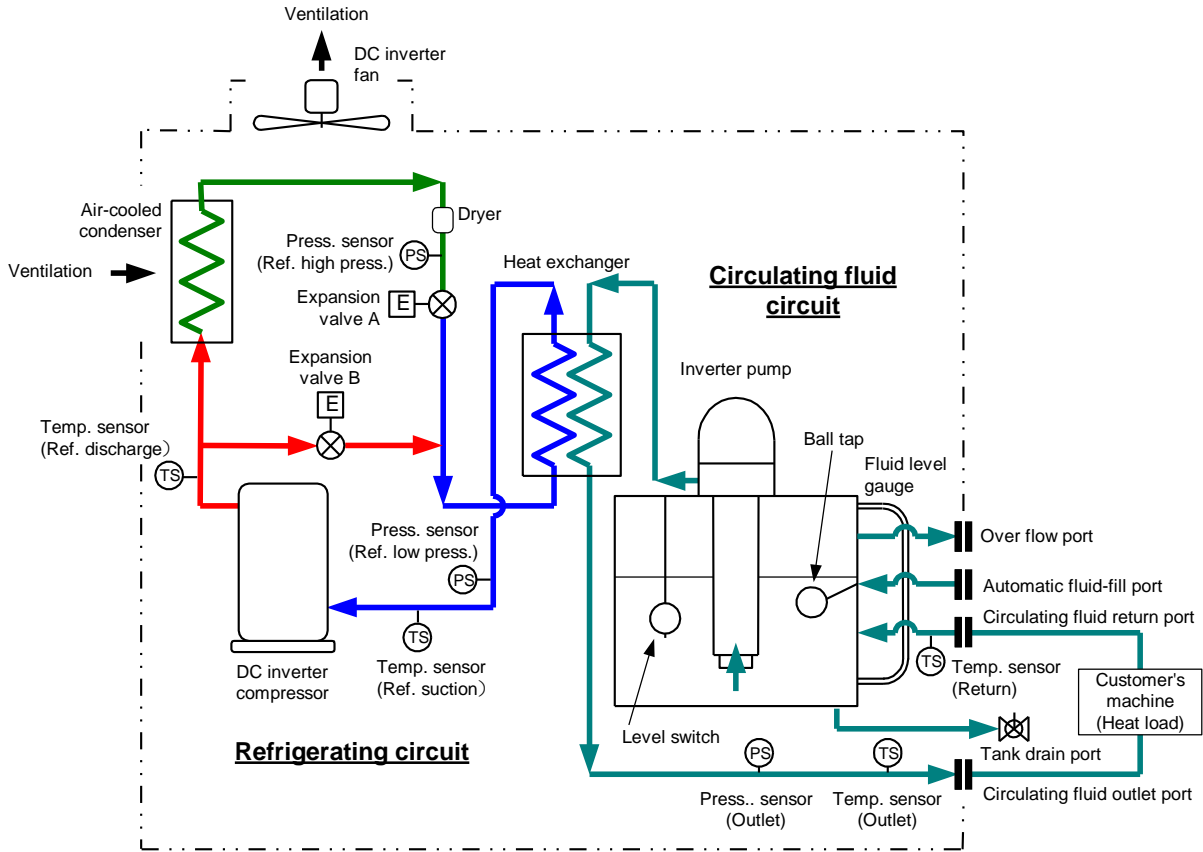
Ventilation

DC inverter fan

Air-cooled condenser

Ventilation

Dryer

Press. sensor (Ref. high press.)

PS

Expansion valve A

E

Heat exchanger

Circulating fluid circuit

Expansion valve B

E

Inverter pump

Temp. sensor (Ref. discharge）

TS

Ball tap

Fluid level gauge

Press. sensor (Ref. low press.)

PS

Over flow port

Automatic fluid-fill port

Circulating fluid return port

TS

DC inverter compressor

Temp. sensor (Ref. suction）

TS

Temp. sensor (Return)

Customer's machine (Heat load)

Level switch

Tank drain port

Refrigerating circuit

PS

TS

Press.. sensor (Outlet)

Temp. sensor (Outlet)

Circulating fluid outlet port